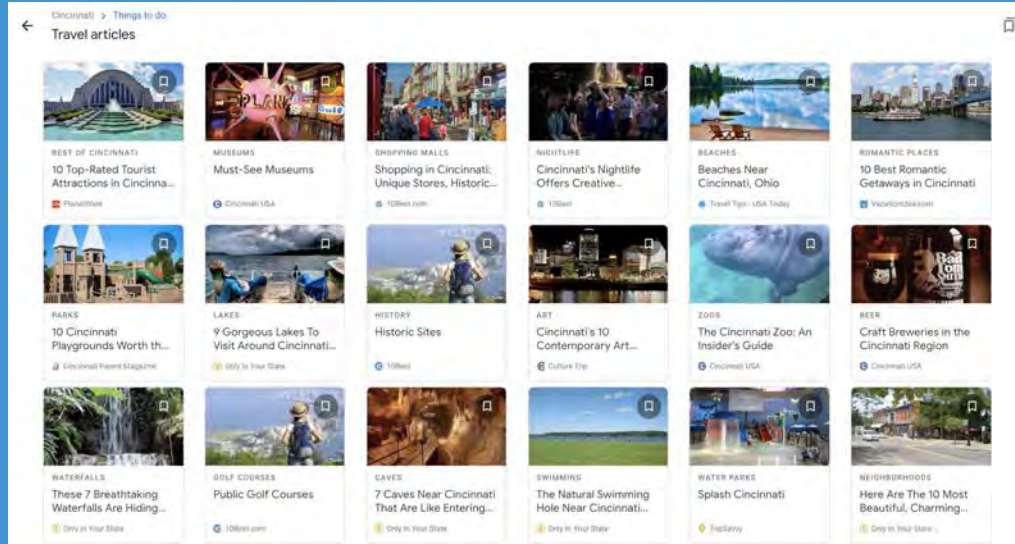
Cincinnati > Things to do

Travel articles

BEST OF CINCINNATI
10 Top-Rated Tourist Attractions in Cincinna...
PlanetWare

MUSEUMS
Must-See Museums
Cincinnati USA

SHOPPING MALLS
Shopping in Cincinnati: Unique Stores, Historic...
10Best.com

NIGHTLIFE
Cincinnati's Nightlife Offers Creative...
10Best

BEACHES
Beaches Near Cincinnati, Ohio
Travel Tips - USA Today

ROMANTIC PLACES
10 Best Romantic Getaways in Cincinnati
VacationIdea.com

PARKS
10 Cincinnati Playgrounds Worth th...
Cincinnati Parent Magazine

LAKES
9 Gorgeous Lakes To Visit Around Cincinnati...
Only In Your State

HISTORY
Historic Sites
10Best

ART
Cincinnati's 10 Contemporary Art...
Culture Trip

ZOOS
The Cincinnati Zoo: An Insider's Guide
Cincinnati USA

BEER
Craft Breweries in the Cincinnati Region
Cincinnati USA

WATERFALLS
These 7 Breathtaking Waterfalls Are Hiding...
Only In Your State

GOLF COURSES
Public Golf Courses
10Best.com

CAVES
7 Caves Near Cincinnati That Are Like Entering...
Only In Your State

SWIMMING
The Natural Swimming Hole Near Cincinnati...
Only In Your State

WATER PARKS
Splash Cincinnati
TripSavvy

NEIGHBORHOODS
Here Are The 10 Most Beautiful, Charming...
Only In Your State